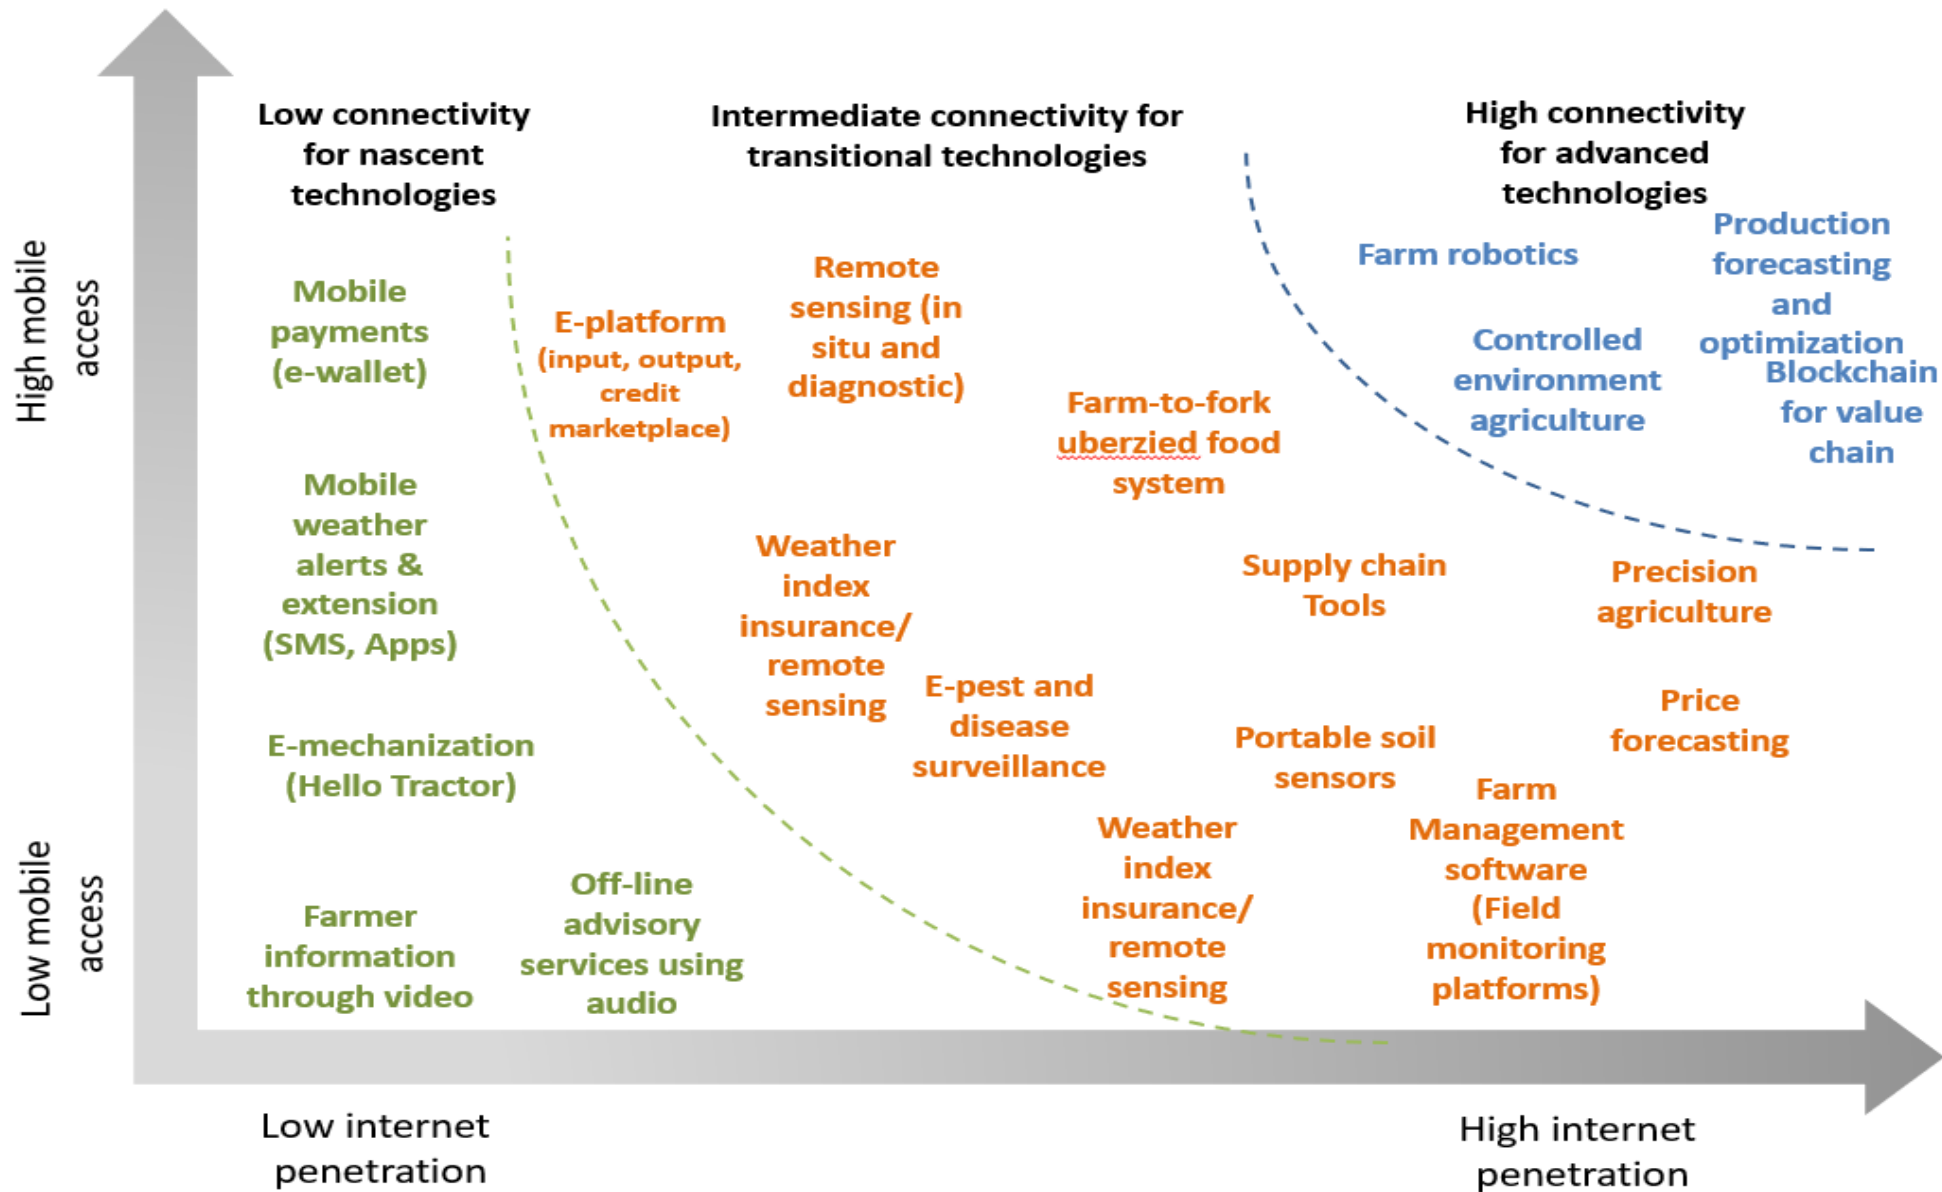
High mobile access

Low mobile access

Low connectivity for nascent technologies

Intermediate connectivity for transitional technologies

High connectivity for advanced technologies

Mobile payments (e-wallet)

E-platform (input, output, credit marketplace)

Remote sensing (in situ and diagnostic)

Farm robotics

Production forecasting and optimization

Controlled environment agriculture

Blockchain for value chain

Farm-to-fork uberzied food system

Mobile weather alerts & extension (SMS, Apps)

Weather index insurance/ remote sensing

Supply chain Tools

Precision agriculture

E-pest and disease surveillance

Price forecasting

E-mechanization (Hello Tractor)

Portable soil sensors

Farm Management software (Field monitoring platforms)

Weather index insurance/ remote sensing

Farmer information through video

Off-line advisory services using audio

Low internet penetration

High internet penetration